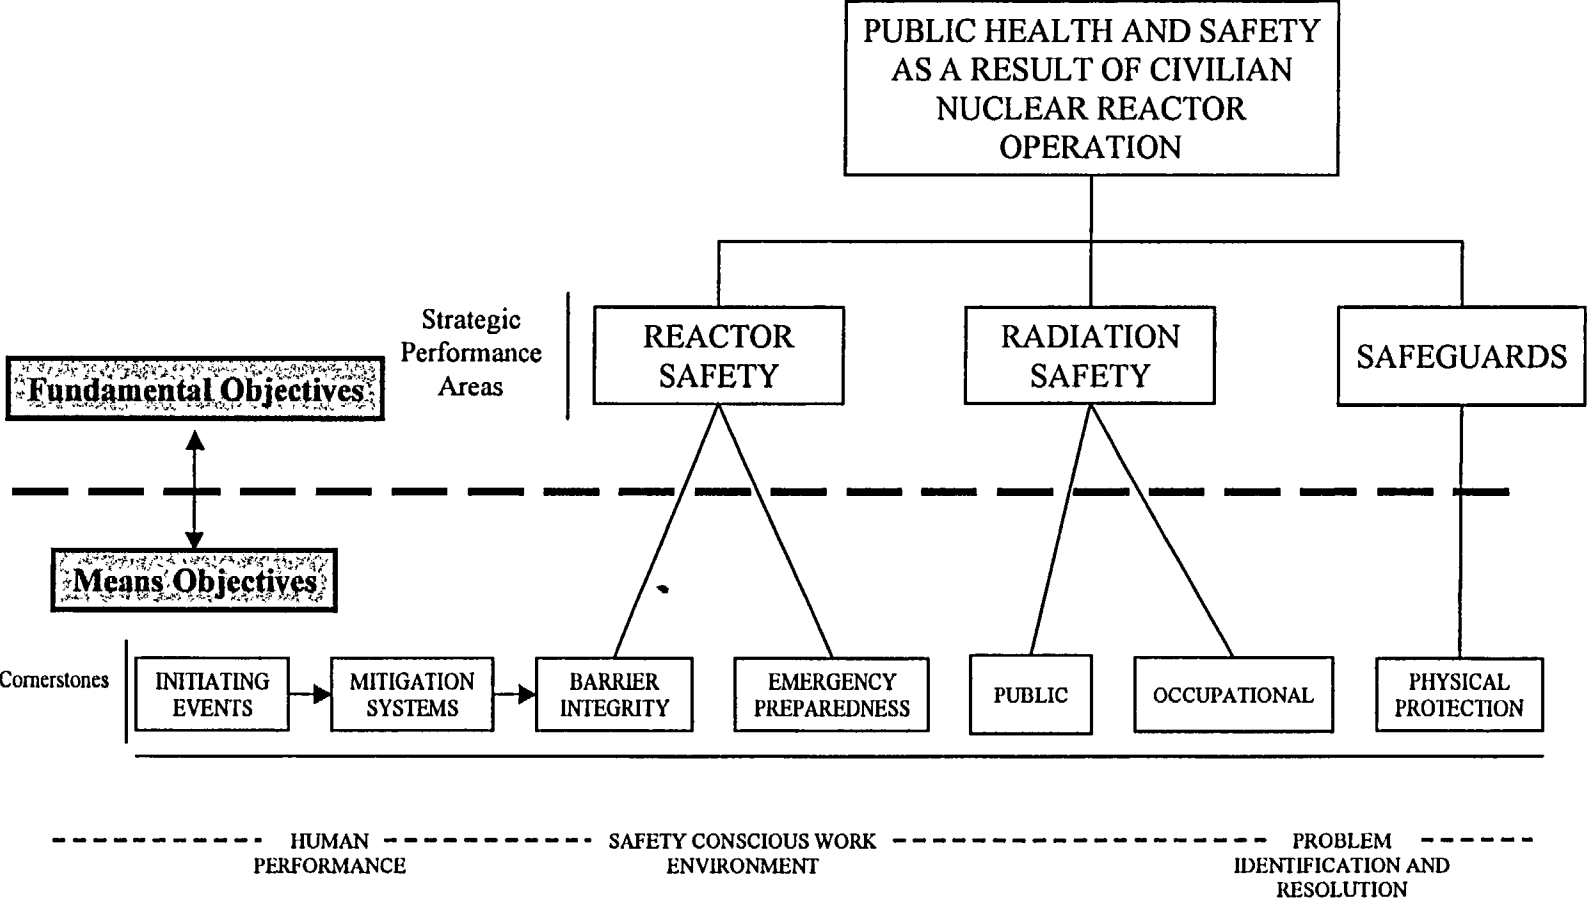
PUBLIC HEALTH AND SAFETY AS A RESULT OF CIVILIAN NUCLEAR REACTOR OPERATION

Strategic Performance Areas

REACTOR SAFETY

RADIATION SAFETY

SAFEGUARDS

Fundamental Objectives

Means Objectives

Cornerstones

INITIATING EVENTS

MITIGATION SYSTEMS

BARRIER INTEGRITY

EMERGENCY PREPAREDNESS

PUBLIC

OCCUPATIONAL

PHYSICAL PROTECTION

HUMAN PERFORMANCE

SAFETY CONSCIOUS WORK ENVIRONMENT

PROBLEM IDENTIFICATION AND RESOLUTION